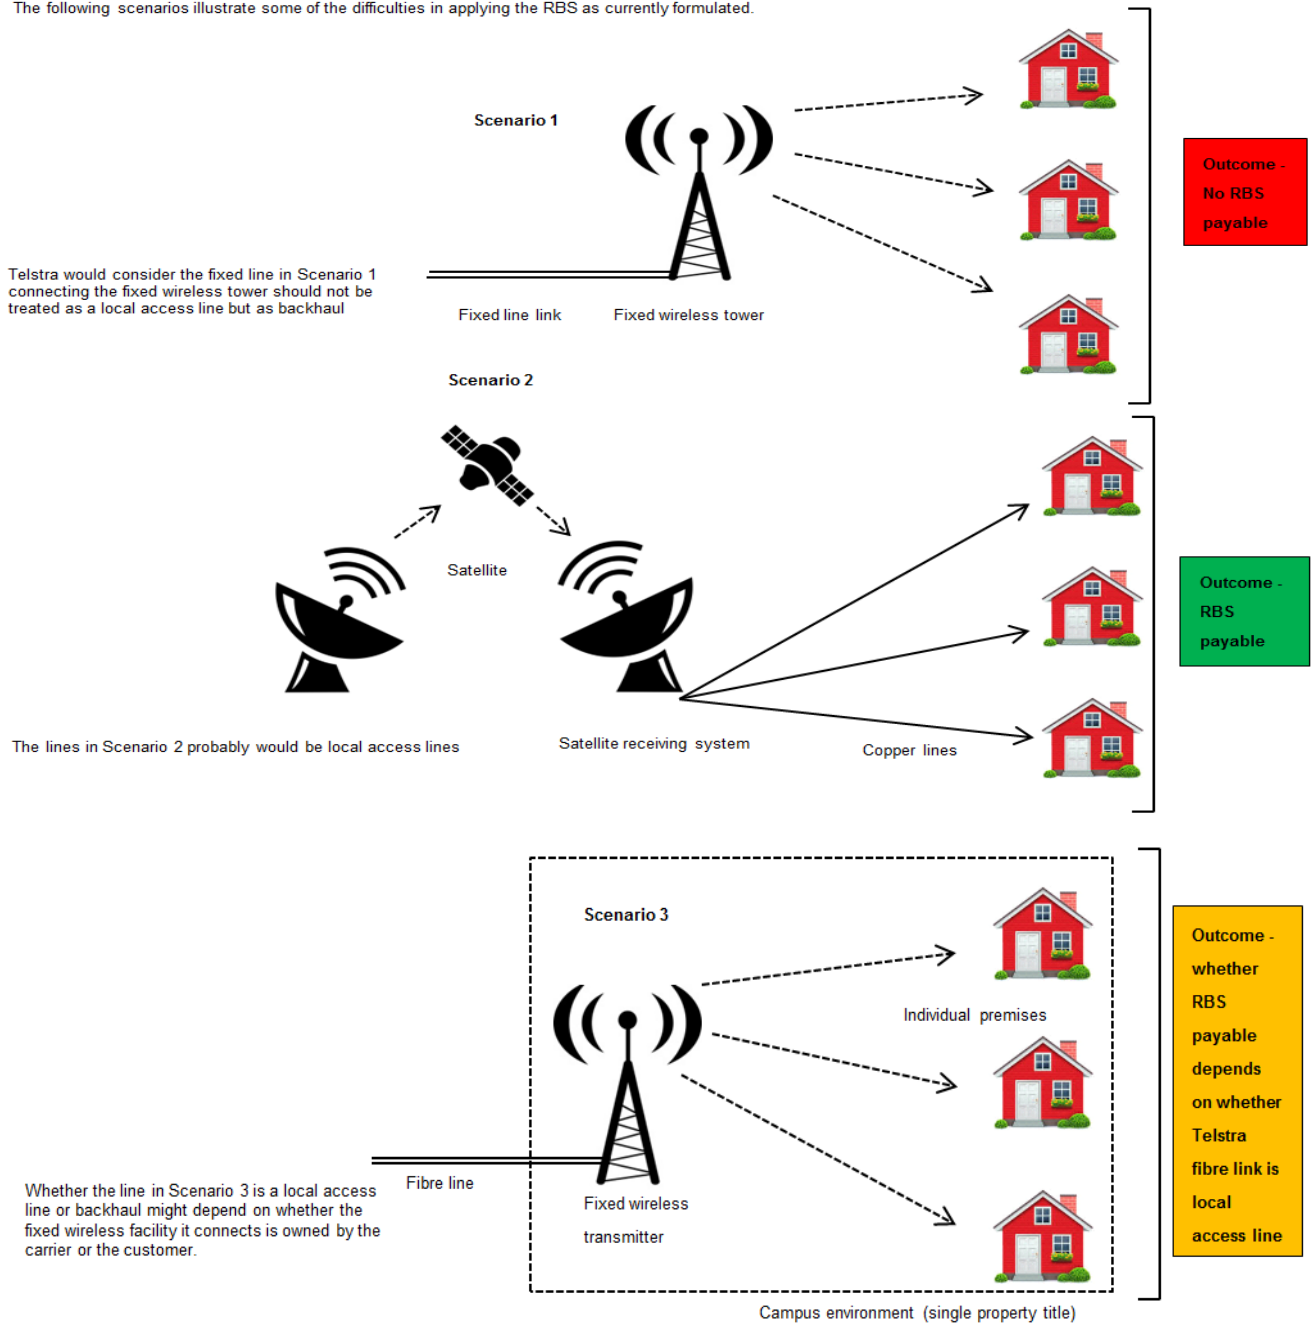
The following scenarios illustrate some of the difficulties in applying the RBS as currently formulated.

Scenario 1

Outcome - No RBS payable

Telstra would consider the fixed line in Scenario 1 connecting the fixed wireless tower should not be treated as a local access line but as backhaul

Fixed line link

Fixed wireless tower

Scenario 2

Satellite

Outcome - RBS payable

The lines in Scenario 2 probably would be local access lines

Satellite receiving system

Copper lines

Scenario 3

Individual premises

Outcome - whether RBS payable depends on whether Telstra fibre link is local access line

Whether the line in Scenario 3 is a local access line or backhaul might depend on whether the fixed wireless facility it connects is owned by the carrier or the customer.

Fibre line

Fixed wireless transmitter

Campus environment (single property title)